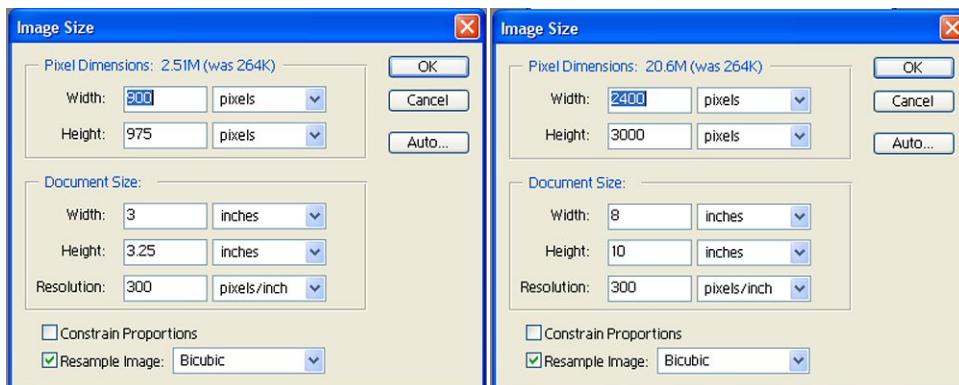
Image Size

Pixel Dimensions: 2.51M (was 264K)

Width: 900 pixels

Height: 975 pixels

OK

Cancel

Auto...

Document Size:

Width: 3 inches

Height: 3.25 inches

Resolution: 300 pixels/inch

Constrain Proportions

Resample Image: Bicubic

Image Size

Pixel Dimensions: 20.6M (was 264K)

Width: 2400 pixels

Height: 3000 pixels

OK

Cancel

Auto...

Document Size:

Width: 8 inches

Height: 10 inches

Resolution: 300 pixels/inch

Constrain Proportions

Resample Image: Bicubic